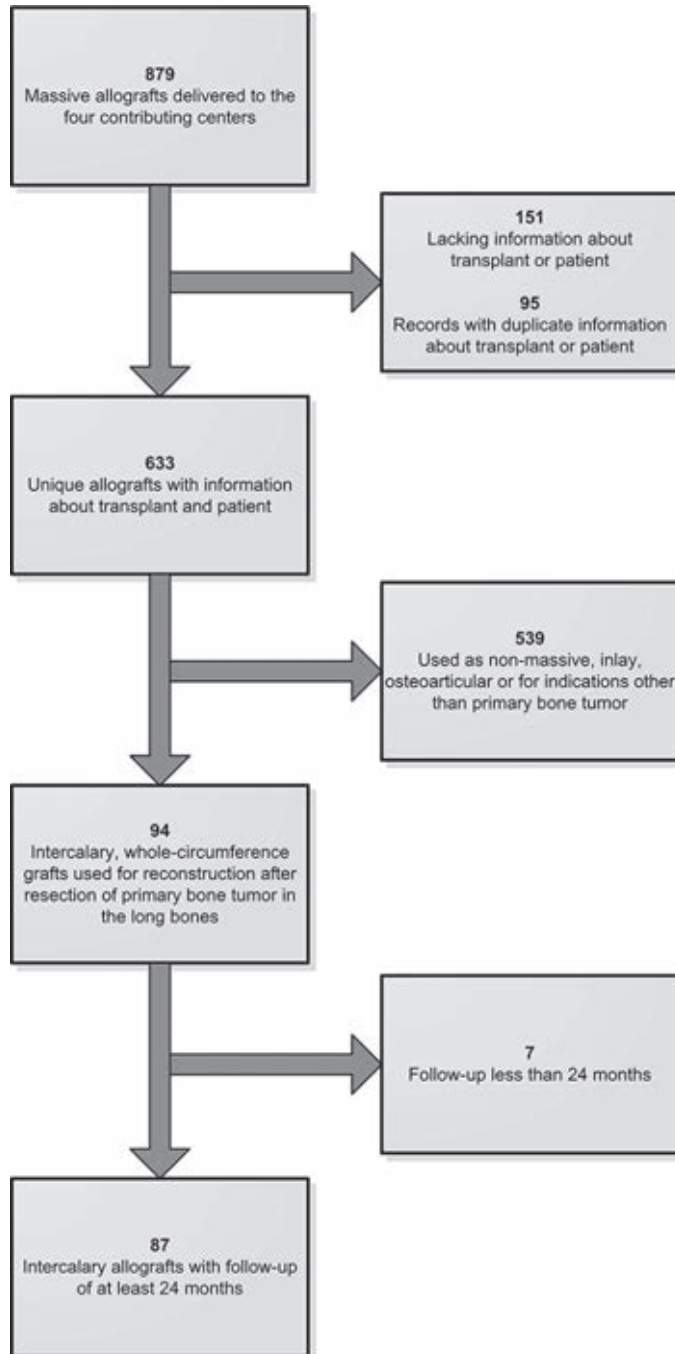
879
Massive allografts delivered to the four contributing centers

151
Lacking information about transplant or patient

95
Records with duplicate information about transplant or patient

633
Unique allografts with information about transplant and patient

539
Used as non-massive, inlay, osteoarticular or for indications other than primary bone tumor

94
Intercalary, whole-circumference grafts used for reconstruction after resection of primary bone tumor in the long bones

7
Follow-up less than 24 months

87
Intercalary allografts with follow-up of at least 24 months